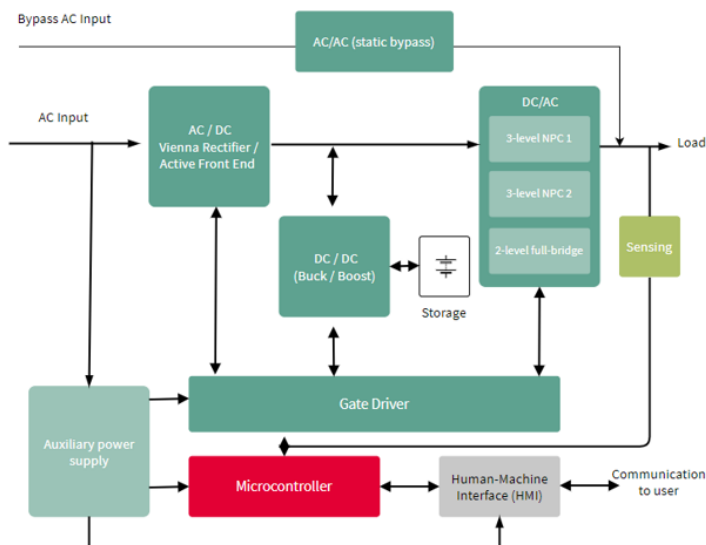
Bypass AC Input

AC/AC (static bypass)

AC Input

AC / DC
Vienna Rectifier / Active Front End

DC/AC

3-level NPC 1

3-level NPC 2

2-level full-bridge

Load

Sensing

DC / DC
(Buck / Boost)

Storage

Gate Driver

Auxiliary power supply

Microcontroller

Human-Machine Interface (HMI)

Communication to user